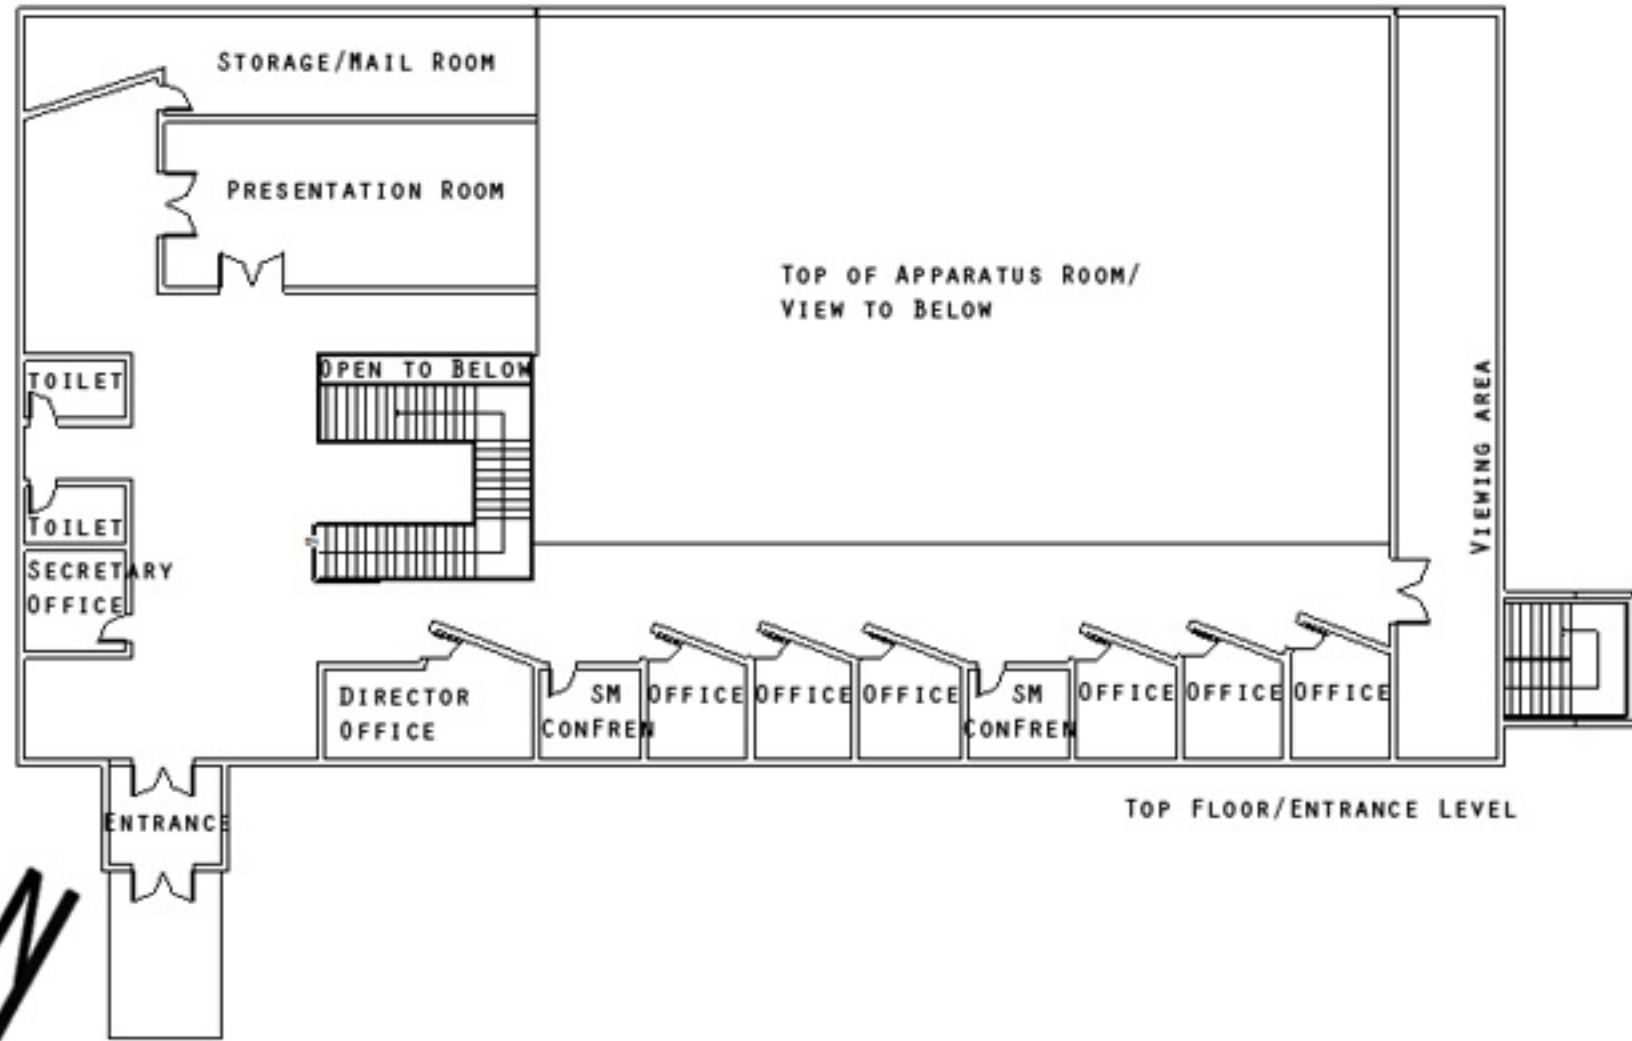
STORAGE/MAIL ROOM

PRESENTATION ROOM

TOP OF APPARATUS ROOM/
VIEW TO BELOW

OPEN TO BELOW

TOILET

TOILET

SECRETARY OFFICE

VIEWING AREA

DIRECTOR OFFICE

SM CONFREN

OFFICE

OFFICE

OFFICE

SM CONFREN

OFFICE

OFFICE

OFFICE

ENTRANCE

TOP FLOOR/ENTRANCE LEVEL

N